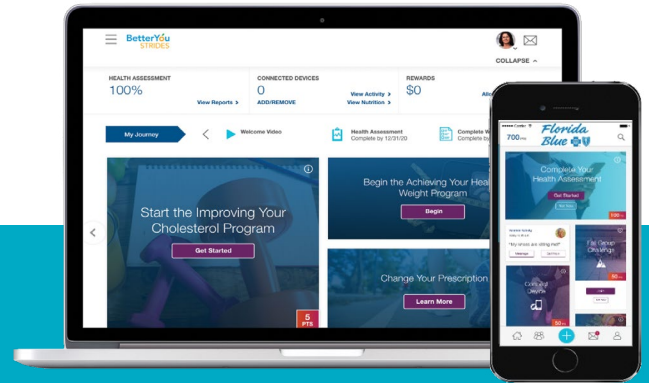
BetterYou STRIDES

COLLAPSE ^

HEALTH ASSESSMENT
100%
View Reports >

CONNECTED DEVICES
0
ADD/REMOVE
View Activity >
View Nutrition >

REWARDS
$0
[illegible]

My Journey

Welcome Video

Health Assessment
Complete by 12/31/20

Complete W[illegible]
Complete by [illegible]

Start the Improving Your Cholesterol Program

Get Started

5 PTS

Begin the Achieving Your Heal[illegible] Weight Program

Begin

Change Your Prescription

Learn More

700

Florida Blue

Complete Your Health Assessment

Get Started

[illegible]

"My knees are killing me!"

Fall Group Challenge

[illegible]